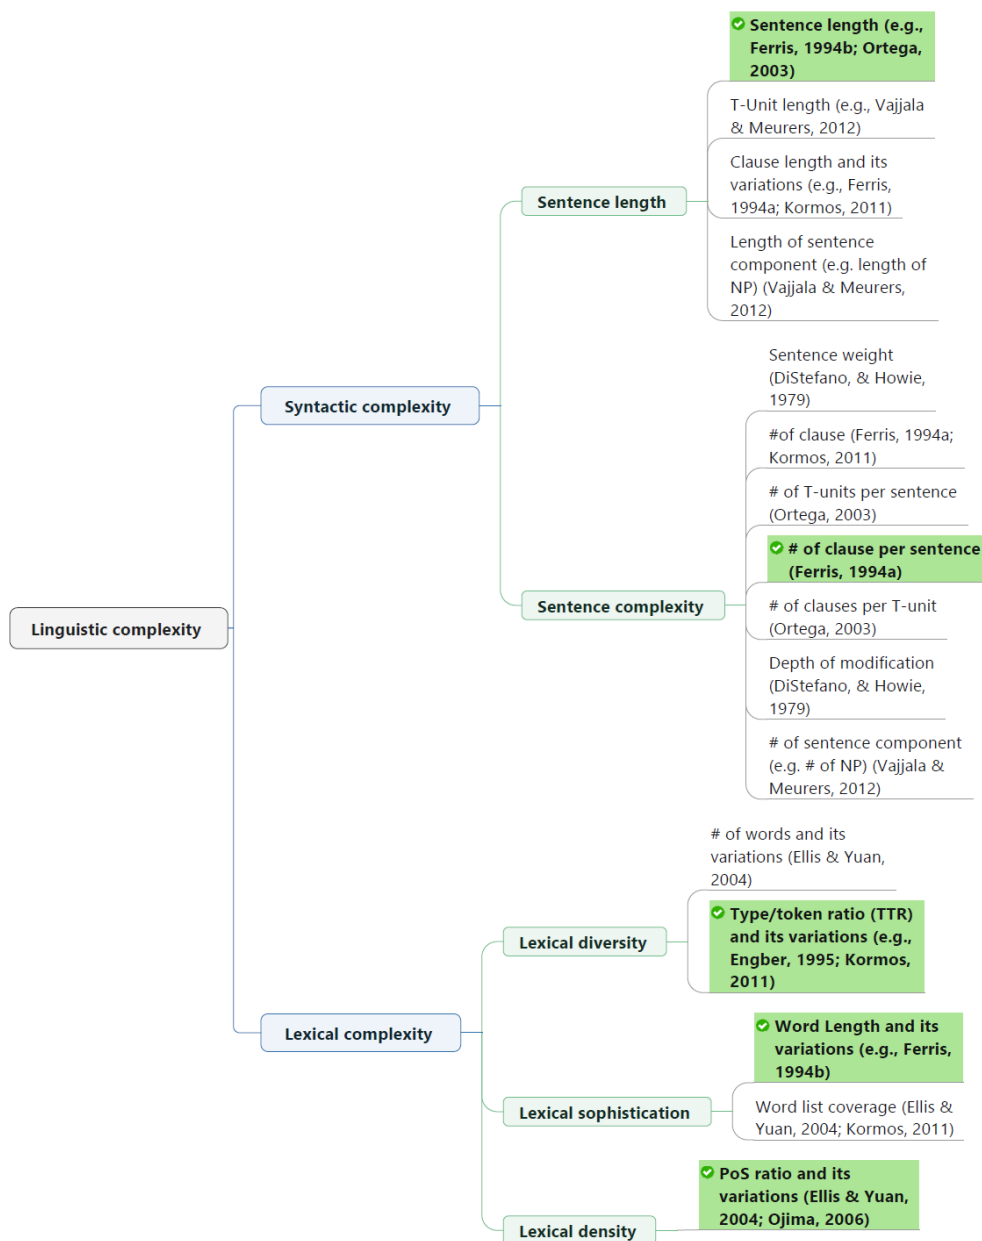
Linguistic complexity

Syntactic complexity

Sentence length

Sentence length (e.g., Ferris, 1994b; Ortega, 2003)

T-Unit length (e.g., Vajjala & Meurers, 2012)

Clause length and its variations (e.g., Ferris, 1994a; Kormos, 2011)

Length of sentence component (e.g. length of NP) (Vajjala & Meurers, 2012)

Sentence complexity

Sentence weight (DiStefano, & Howie, 1979)

#of clause (Ferris, 1994a; Kormos, 2011)

# of T-units per sentence (Ortega, 2003)

# of clause per sentence (Ferris, 1994a)

# of clauses per T-unit (Ortega, 2003)

Depth of modification (DiStefano, & Howie, 1979)

# of sentence component (e.g. # of NP) (Vajjala & Meurers, 2012)

Lexical complexity

Lexical diversity

# of words and its variations (Ellis & Yuan, 2004)

Type/token ratio (TTR) and its variations (e.g., Engber, 1995; Kormos, 2011)

Lexical sophistication

Word Length and its variations (e.g., Ferris, 1994b)

Word list coverage (Ellis & Yuan, 2004; Kormos, 2011)

Lexical density

PoS ratio and its variations (Ellis & Yuan, 2004; Ojima, 2006)